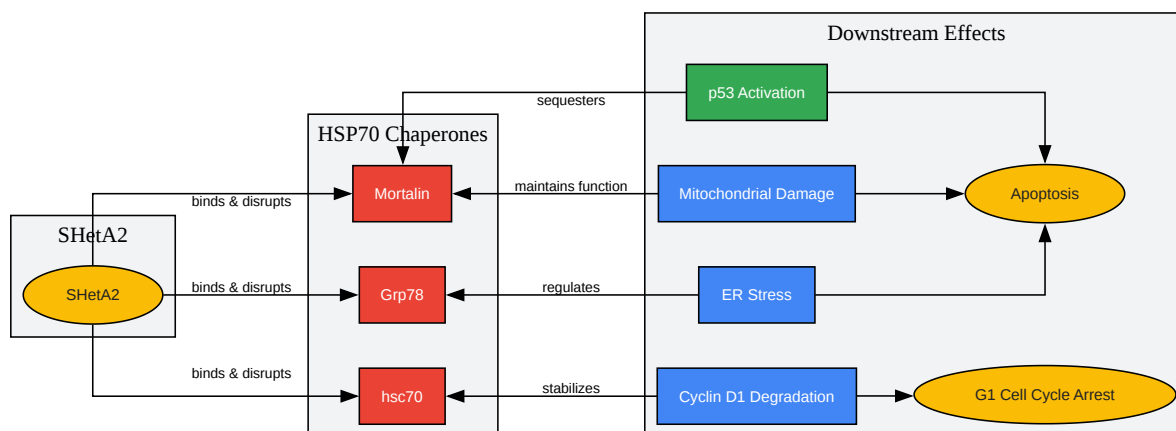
Downstream Effects

p53 Activation

sequesters

HSP70 Chaperones

Mortalin

maintains function

Mitochondrial Damage

Apoptosis

binds & disrupts

SHetA2

SHetA2

binds & disrupts

Grp78

regulates

ER Stress

binds & disrupts

hsc70

stabilizes

Cyclin D1 Degradation

G1 Cell Cycle Arrest